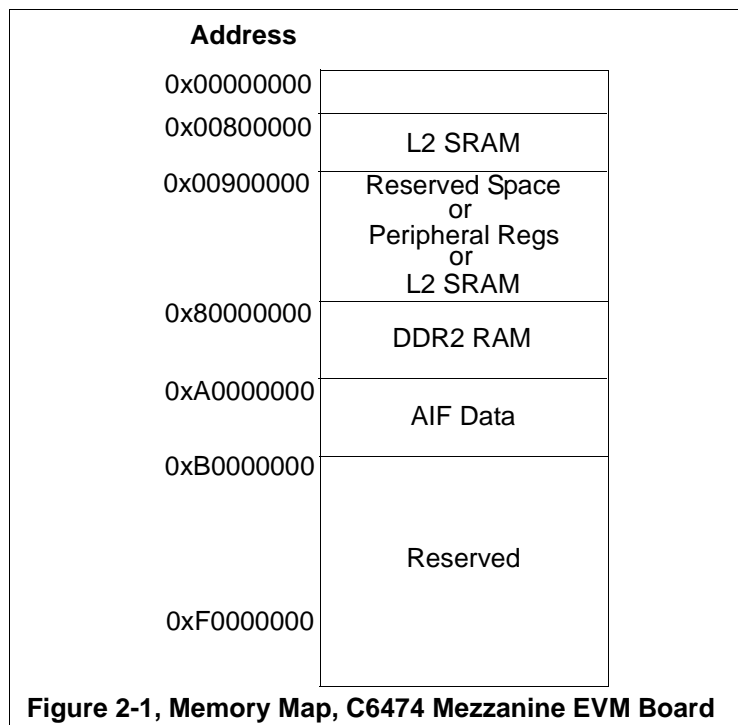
Address

0x00000000

0x00800000

L2 SRAM

0x00900000

Reserved Space
or
Peripheral Regs
or
L2 SRAM

0x80000000

DDR2 RAM

0xA0000000

AIF Data

0xB0000000

Reserved

0xF0000000

Figure 2-1, Memory Map, C6474 Mezzanine EVM Board